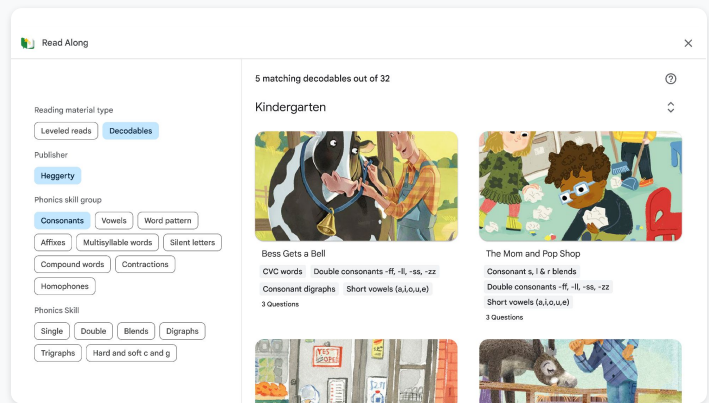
Read Along

Reading material type

Leveled reads

Decodables

Publisher

Heggerty

Phonics skill group

Consonants

Vowels

Word pattern

Affixes

Multisyllable words

Silent letters

Compound words

Contractions

Homophones

Phonics Skill

Single

Double

Blends

Digraphs

Trigraphs

Hard and soft c and g

5 matching decodables out of 32

Kindergarten

Bess Gets a Bell

CVC words

Double consonants -ff, -ll, -ss, -zz

Consonant digraphs

Short vowels (a,i,o,u,e)

3 Questions

The Mom and Pop Shop

Consonant s, l & r blends

Double consonants -ff, -ll, -ss, -zz

Short vowels (a,i,o,u,e)

3 Questions